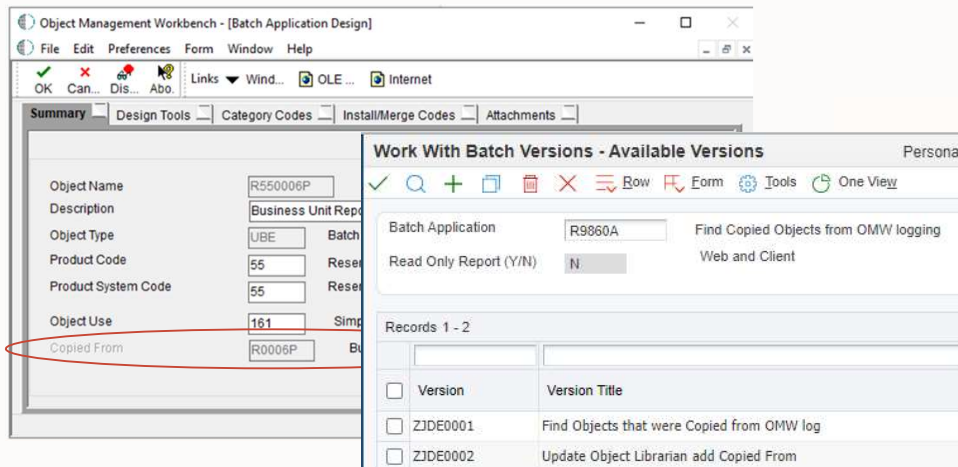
Object Management Workbench - [Batch Application Design]

File Edit Preferences Form Window Help

OK Can... Dis... Abo... Links Wind... OLE ... Internet

Summary Design Tools Category Codes Install/Merge Codes Attachments

Object Name R550006P
Description Business Unit Repo
Object Type UBE Batch
Product Code 55 Reser
Product System Code 55 Reser
Object Use 161 Simp
Copied From R0006P Bu

Work With Batch Versions - Available Versions

Persona

Row Form Tools One View

Batch Application R9860A Find Copied Objects from OMW logging
Read Only Report (Y/N) N Web and Client

Records 1 - 2

| | Version | Version Title |
|---|---|---|
| | ZJDE0001 | Find Objects that were Copied from OMW log |
| | ZJDE0002 | Update Object Librarian add Copied From |